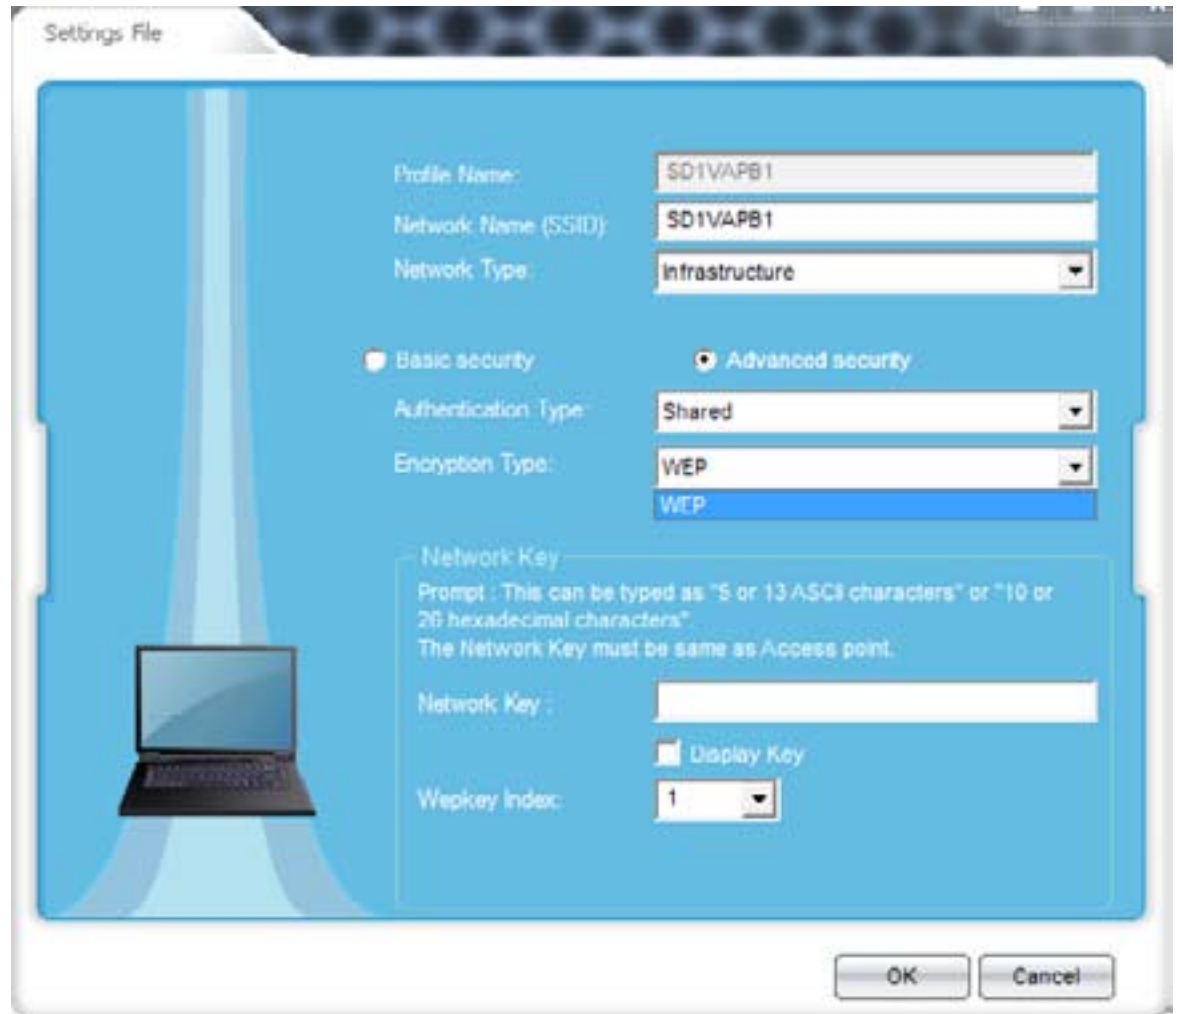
Settings File

Profile Name:
SD1VAPB1

Network Name (SSID):
SD1VAPB1

Network Type:
Infrastructure

Basic security

Advanced security

Authentication Type:
Shared

Encryption Type:
WEP

WEP

Network Key

Prompt : This can be typed as "5 or 13 ASCII characters" or "10 or 26 hexadecimal characters".
The Network Key must be same as Access point.

Network Key :

Display Key

Wepkey Index:
1

OK

Cancel